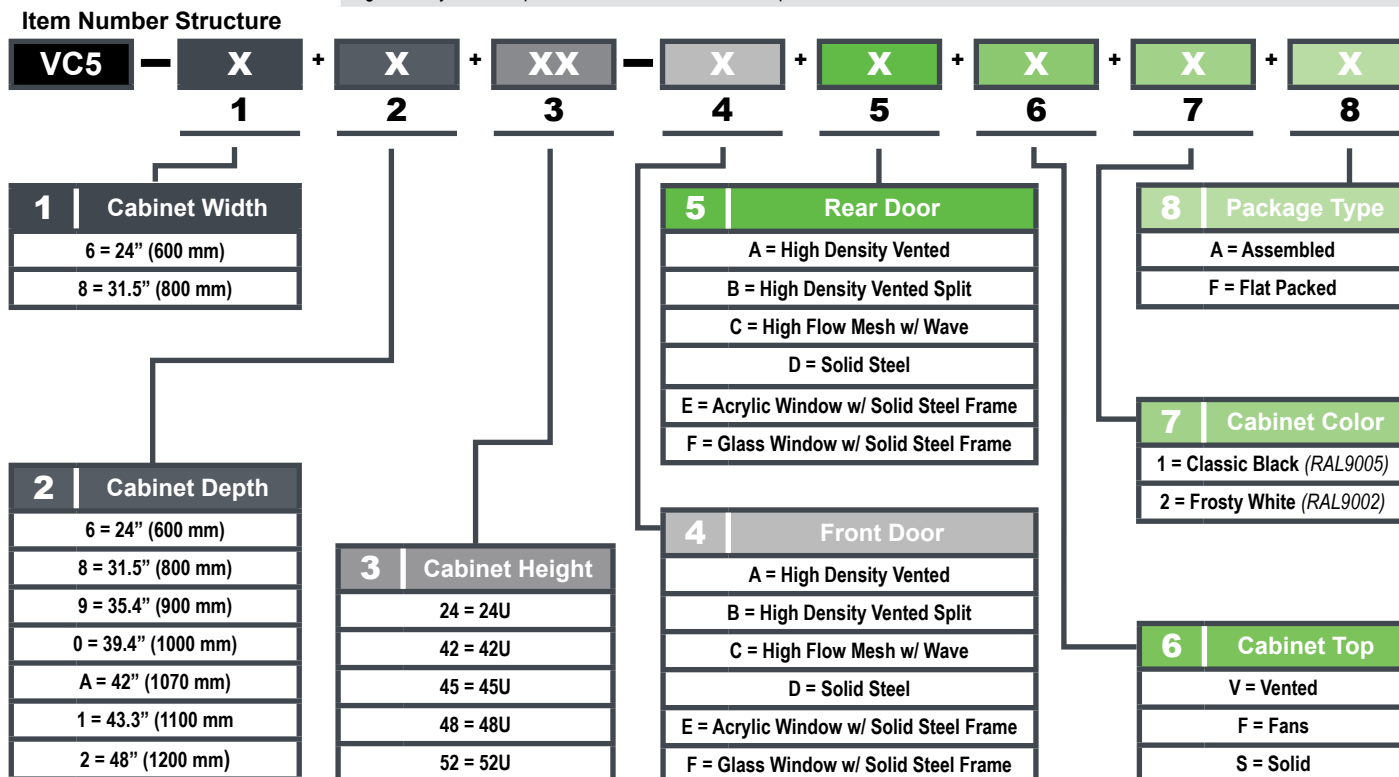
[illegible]

Item Number Structure

VC5 – X + X + XX – X + X + X + X + X
1 2 3 4 5 6 7 8

| 1 Cabinet Width |
|---|
| 6 = 24" (600 mm) |
| 8 = 31.5" (800 mm) |

| 2 Cabinet Depth |
|---|
| 6 = 24" (600 mm) |
| 8 = 31.5" (800 mm) |
| 9 = 35.4" (900 mm) |
| 0 = 39.4" (1000 mm) |
| A = 42" (1070 mm) |
| 1 = 43.3" (1100 mm |
| 2 = 48" (1200 mm) |

| 3 Cabinet Height |
|---|
| 24 = 24U |
| 42 = 42U |
| 45 = 45U |
| 48 = 48U |
| 52 = 52U |

| 5 Rear Door |
|---|
| A = High Density Vented |
| B = High Density Vented Split |
| C = High Flow Mesh w/ Wave |
| D = Solid Steel |
| E = Acrylic Window w/ Solid Steel Frame |
| F = Glass Window w/ Solid Steel Frame |

| 4 Front Door |
|---|
| A = High Density Vented |
| B = High Density Vented Split |
| C = High Flow Mesh w/ Wave |
| D = Solid Steel |
| E = Acrylic Window w/ Solid Steel Frame |
| F = Glass Window w/ Solid Steel Frame |

| 8 Package Type |
|---|
| A = Assembled |
| F = Flat Packed |

| 7 Cabinet Color |
|---|
| 1 = Classic Black *(RAL9005)* |
| 2 = Frosty White *(RAL9002)* |

| 6 Cabinet Top |
|---|
| V = Vented |
| F = Fans |
| S = Solid |